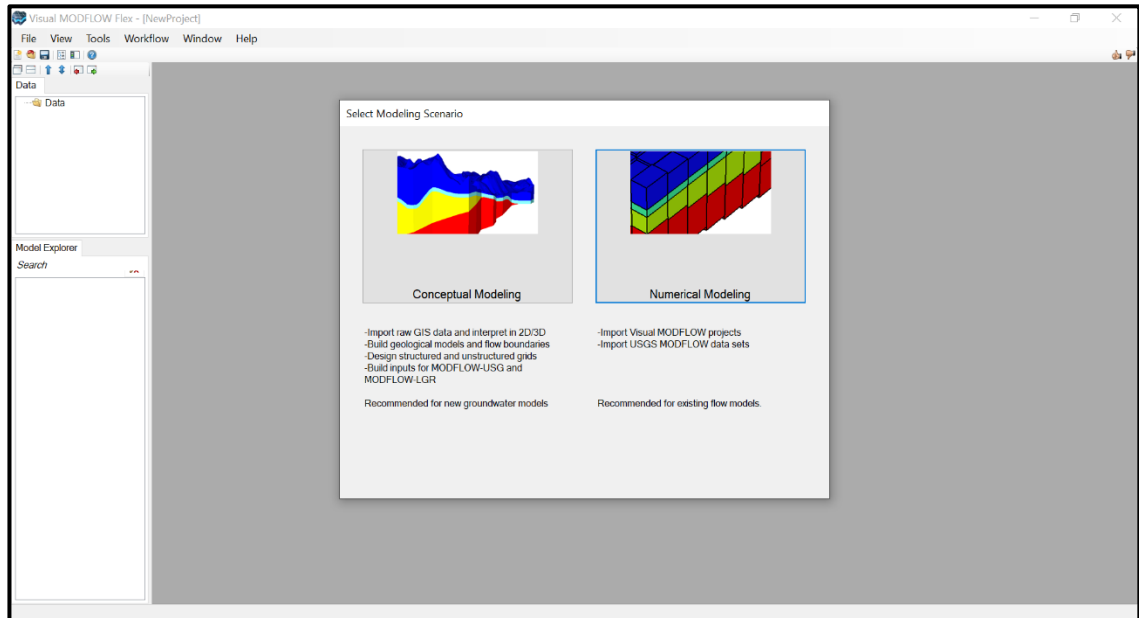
Visual MODFLOW Flex - [NewProject]

File View Tools Workflow Window Help

Data

Data

Model Explorer

Search

Select Modeling Scenario

Conceptual Modeling

Numerical Modeling

-Import raw GIS data and interpret in 2D/3D
-Build geological models and flow boundaries
-Design structured and unstructured grids
-Build inputs for MODFLOW-USG and MODFLOW-LGR

Recommended for new groundwater models

-Import Visual MODFLOW projects
-Import USGS MODFLOW data sets

Recommended for existing flow models.